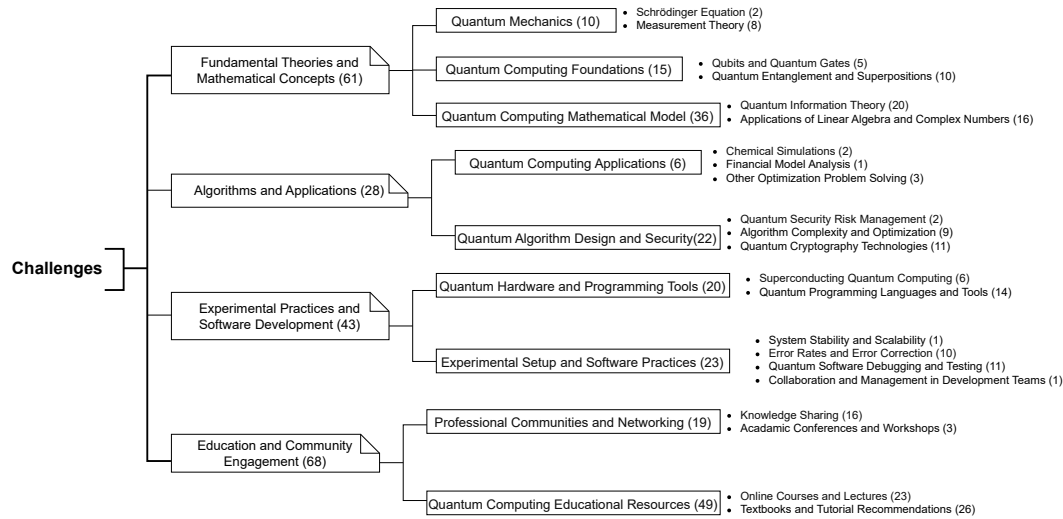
Challenges

Fundamental Theories and Mathematical Concepts (61)

Quantum Mechanics (10)
• Schrödinger Equation (2)
• Measurement Theory (8)

Quantum Computing Foundations (15)
• Qubits and Quantum Gates (5)
• Quantum Entanglement and Superpositions (10)

Quantum Computing Mathematical Model (36)
• Quantum Information Theory (20)
• Applications of Linear Algebra and Complex Numbers (16)

Algorithms and Applications (28)

Quantum Computing Applications (6)
• Chemical Simulations (2)
• Financial Model Analysis (1)
• Other Optimization Problem Solving (3)

Quantum Algorithm Design and Security(22)
• Quantum Security Risk Management (2)
• Algorithm Complexity and Optimization (9)
• Quantum Cryptography Technologies (11)

Experimental Practices and Software Development (43)

Quantum Hardware and Programming Tools (20)
• Superconducting Quantum Computing (6)
• Quantum Programming Languages and Tools (14)

Experimental Setup and Software Practices (23)
• System Stability and Scalability (1)
• Error Rates and Error Correction (10)
• Quantum Software Debugging and Testing (11)
• Collaboration and Management in Development Teams (1)

Education and Community Engagement (68)

Professional Communities and Networking (19)
• Knowledge Sharing (16)
• Acadamic Conferences and Workshops (3)

Quantum Computing Educational Resources (49)
• Online Courses and Lectures (23)
• Textbooks and Tutorial Recommendations (26)